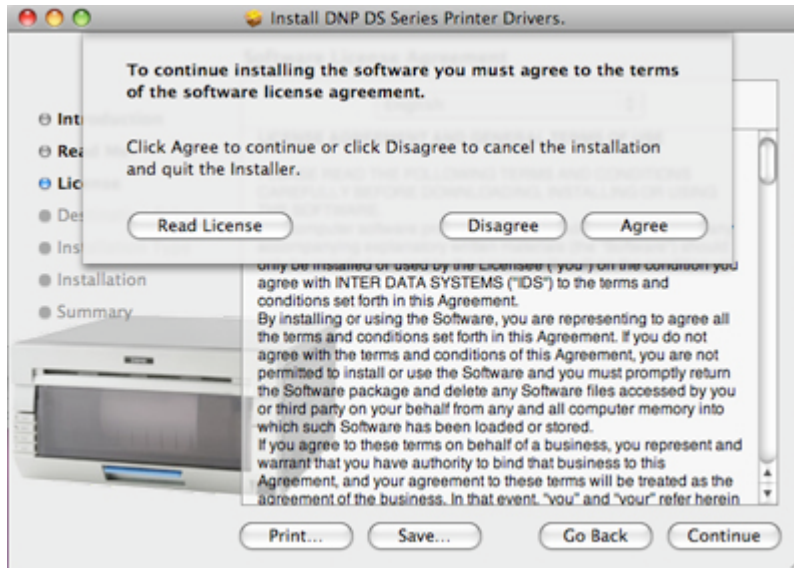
Install DNP DS Series Printer Drivers.

To continue installing the software you must agree to the terms of the software license agreement.

Click Agree to continue or click Disagree to cancel the installation and quit the Installer.

Read License

Disagree

Agree

Intr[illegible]

Rea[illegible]

Lic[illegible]

De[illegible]

Ins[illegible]

Installation

Summary

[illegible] only be installed or used by the Licensee ("you") on the condition you agree with INTER DATA SYSTEMS ("IDS") to the terms and conditions set forth in this Agreement.
By installing or using the Software, you are representing to agree all the terms and conditions set forth in this Agreement. If you do not agree with the terms and conditions of this Agreement, you are not permitted to install or use the Software and you must promptly return the Software package and delete any Software files accessed by you or third party on your behalf from any and all computer memory into which such Software has been loaded or stored.
If you agree to these terms on behalf of a business, you represent and warrant that you have authority to bind that business to this Agreement, and your agreement to these terms will be treated as the agreement of the business. In that event, "you" and "your" refer herein

Print...

Save...

Go Back

Continue